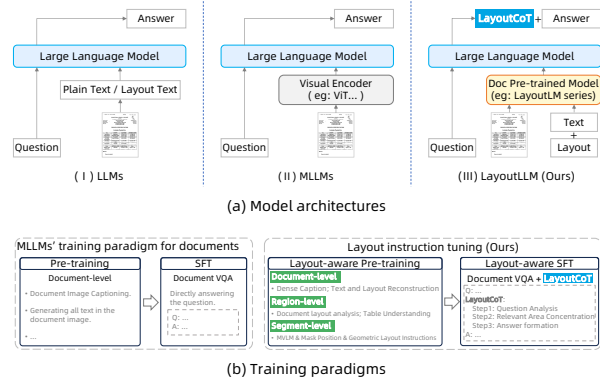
Answer

Large Language Model

Plain Text / Layout Text

Question

( I ) LLMs

Answer

Large Language Model

Visual Encoder
( eg: ViT... )

Question

( II ) MLLMs

LayoutCoT + Answer

Large Language Model

Doc Pre-trained Model
(eg: LayoutLM series)

Text
+
Layout

Question

(III) LayoutLLM (Ours)

(a) Model architectures

MLLMs' training paradigm for documents

Pre-training

Document-level

• Document Image Captioning.

• Generating all text in the document image.

• ...

SFT

Document VQA

Directly answering the question.

Q: ...
A: ...

Layout instruction tuning (Ours)

Layout-aware Pre-training

Document-level

• Dense Caption; Text and Layout Reconstruction

Region-level

• Document layout analysis; Table Understanding

Segment-level

• MVLM & Mask Position & Geometric Layout instructions

Layout-aware SFT

Document VQA + LayoutCoT

Q: ...

LayoutCoT:
Step1: Question Analysis
Step2: Relevant Area Concentration
Step3: Answer formation
A: ...

(b) Training paradigms